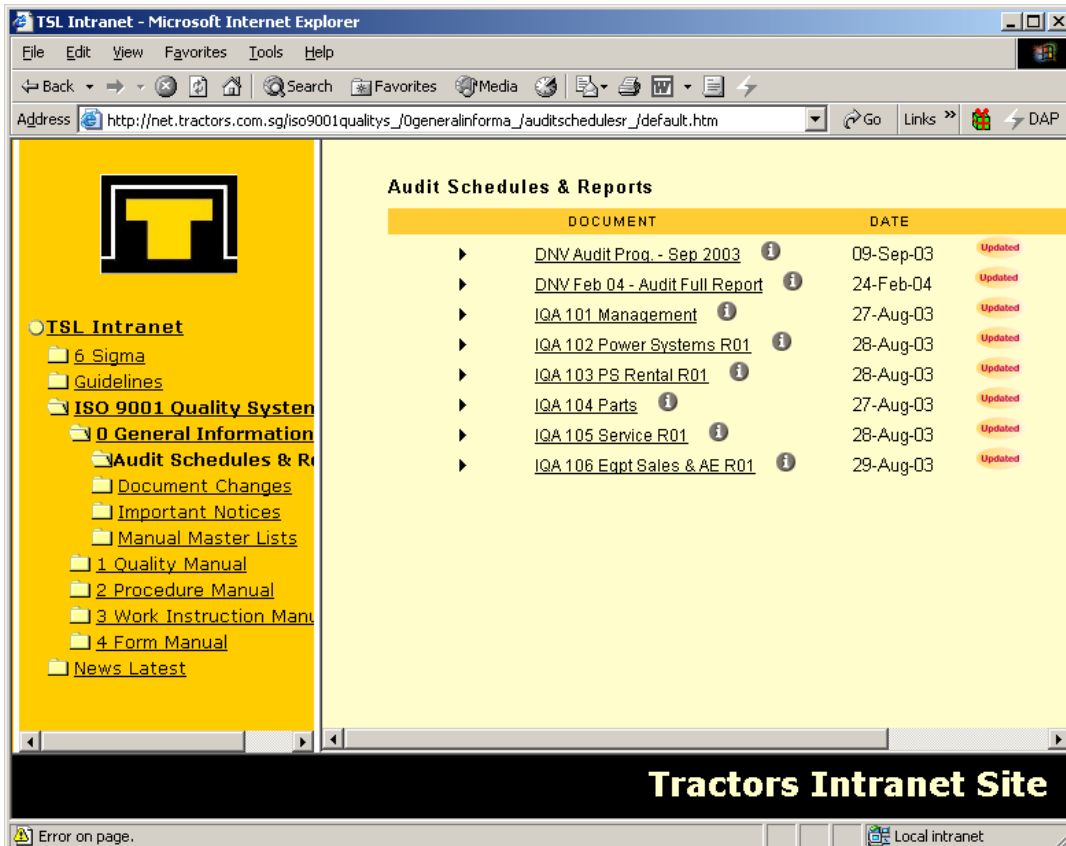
TSL Intranet - Microsoft Internet Explorer

File Edit View Favorites Tools Help

Back Search Favorites Media

Address http://net.tractors.com.sg/iso9001qualitys_/0generalinforma_/auditschedulesr_/default.htm Go Links DAP

TSL Intranet
6 Sigma
Guidelines
ISO 9001 Quality Systen
0 General Information
Audit Schedules & Re
Document Changes
Important Notices
Manual Master Lists
1 Quality Manual
2 Procedure Manual
3 Work Instruction Manu
4 Form Manual
News Latest

Audit Schedules & Reports

| DOCUMENT | DATE | |
|---|---|---|
| DNV Audit Prog. - Sep 2003 | 09-Sep-03 | Updated |
| DNV Feb 04 - Audit Full Report | 24-Feb-04 | Updated |
| IQA 101 Management | 27-Aug-03 | Updated |
| IQA 102 Power Systems R01 | 28-Aug-03 | Updated |
| IQA 103 PS Rental R01 | 28-Aug-03 | Updated |
| IQA 104 Parts | 27-Aug-03 | Updated |
| IQA 105 Service R01 | 28-Aug-03 | Updated |
| IQA 106 Eqpt Sales & AE R01 | 29-Aug-03 | Updated |

Tractors Intranet Site

Error on page. Local intranet